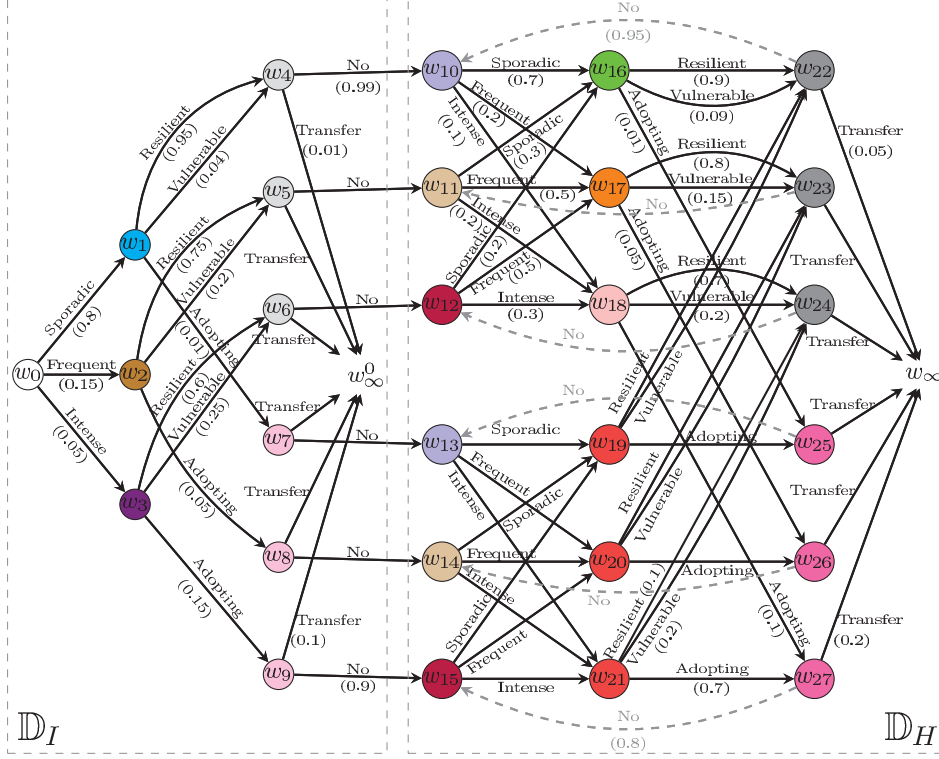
$w_0$ $w_1$ $w_2$ $w_3$ $w_4$ $w_5$ $w_6$ $w_7$ $w_8$ $w_9$ $w_\infty^0$

Sporadic (0.8)
Frequent (0.15)
Intense (0.05)
Resilient (0.95)
Vulnerable (0.04)
Resilient (0.75)
Vulnerable (0.2)
Adopting (0.01)
Resilient (0.6)
Vulnerable (0.35)
Adopting (0.05)
Adopting (0.15)
Transfer (0.01)
Transfer
Transfer
Transfer
Transfer
Transfer (0.1)
No (0.99)
No
No
No
No
No (0.9)

$w_{10}$ $w_{11}$ $w_{12}$ $w_{13}$ $w_{14}$ $w_{15}$ $w_{16}$ $w_{17}$ $w_{18}$ $w_{19}$ $w_{20}$ $w_{21}$ $w_{22}$ $w_{23}$ $w_{24}$ $w_{25}$ $w_{26}$ $w_{27}$ $w_\infty$

No (0.95)
Sporadic (0.7)
Frequent (0.2)
Intense (0.1)
Sporadic (0.3)
Frequent (0.5)
Intense (0.2)
Sporadic (0.2)
Frequent (0.5)
Intense (0.3)
Resilient (0.9)
Vulnerable (0.09)
Adopting (0.01)
Resilient (0.8)
Vulnerable (0.15)
Adopting (0.05)
No
Resilient (0.7)
Vulnerable (0.2)
No
Transfer (0.05)
Transfer
Transfer
No
Sporadic
Frequent
Intense
Sporadic
Frequent
Intense
Sporadic
Frequent
Intense
Resilient
Vulnerable
Adopting
Resilient
Vulnerable
Adopting
No
Resilient (0.1)
Vulnerable (0.2)
Adopting (0.1)
Adopting (0.7)
Transfer
Transfer
Transfer (0.2)
No (0.8)

$\mathbb{D}_I$
$\mathbb{D}_H$